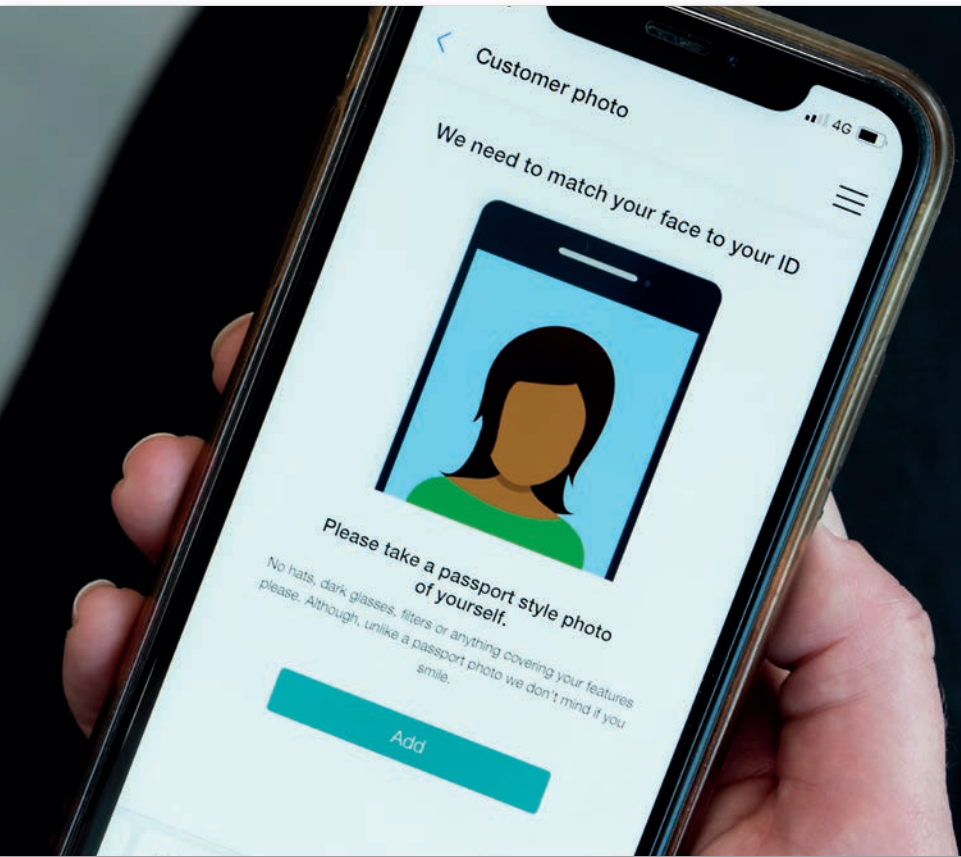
<

Customer photo

4G

We need to match your face to your ID

Please take a passport style photo of yourself.

No hats, dark glasses, filters or anything covering your features please. Although, unlike a passport photo we don't mind if you smile.

Add